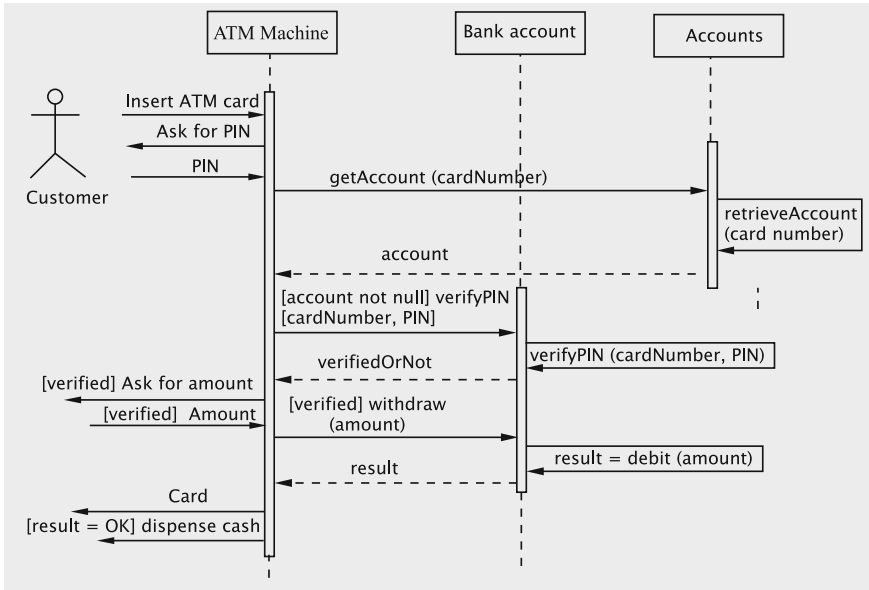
ATM Machine

Bank account

Accounts

Customer

Insert ATM card

Ask for PIN

PIN

getAccount (cardNumber)

retrieveAccount (card number)

account

[account not null] verifyPIN [cardNumber, PIN]

verifyPIN (cardNumber, PIN)

verifiedOrNot

[verified] Ask for amount

[verified] Amount

[verified] withdraw (amount)

result = debit (amount)

result

Card

[result = OK] dispense cash